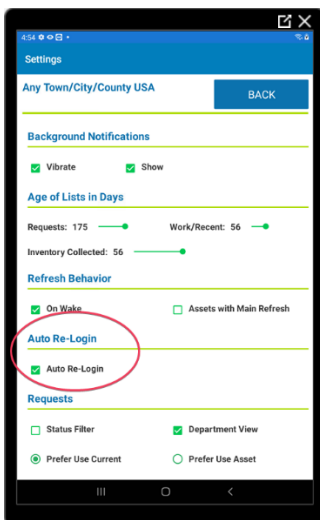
4:54

Settings

Any Town/City/County USA

BACK

Background Notifications

Vibrate

Show

Age of Lists in Days

Requests: 175

Work/Recent: 56

Inventory Collected: 56

Refresh Behavior

On Wake

Assets with Main Refresh

Auto Re-Login

Auto Re-Login

Requests

Status Filter

Department View

Prefer Use Current

Prefer Use Asset